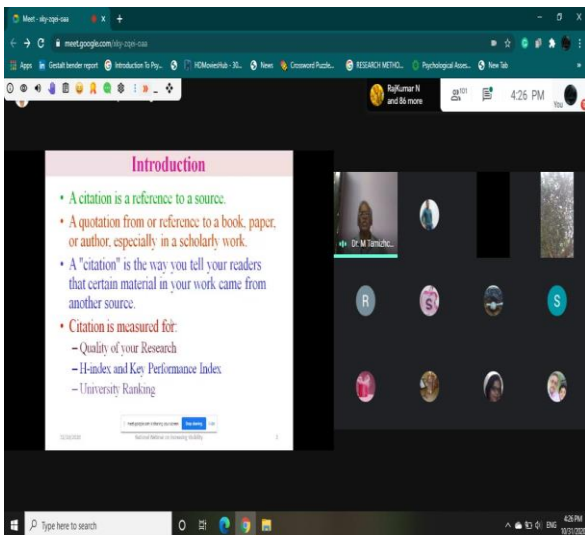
Meet - sky-zqei-saa
meet.google.com/sky-zqei-saa
Apps Gestalt bender report Introduction To Psy... HDMoviesHub - 30... News Crossword Puzzle... RESEARCH METHO... Psychological Asses... New Tab

RajKumar N and 86 more
101
4:26 PM
You

Introduction

• A citation is a reference to a source.
• A quotation from or reference to a book, paper, or author, especially in a scholarly work.
• A "citation" is the way you tell your readers that certain material in your work came from another source.
• Citation is measured for:
– Quality of your Research
– H-index and Key Performance Index
– University Ranking

meet.google.com is sharing your screen. Stop sharing Hide

National Webinar on Increasing Visibility

Dr. M Tamizhc...

R
S
S

Type here to search
ENG
4:26 PM
10/31/2020